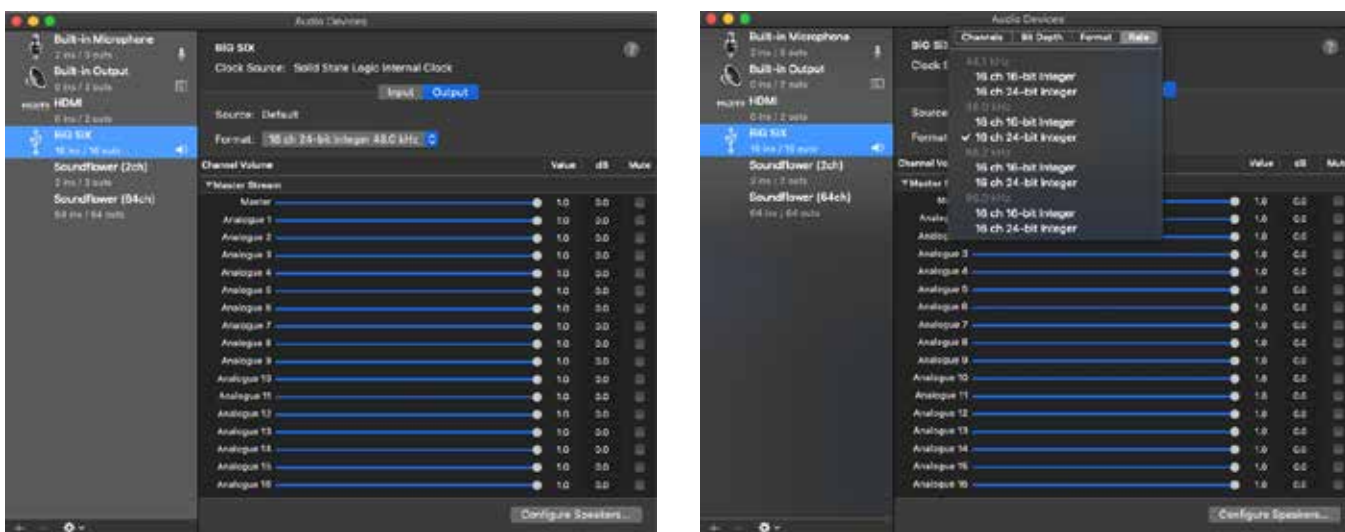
Audio Devices

Built-in Microphone
2 ins / 0 outs
Built-in Output
0 ins / 2 outs
HDMI
HDMI
0 ins / 2 outs
BIG SIX
16 ins / 16 outs
Soundflower (2ch)
2 ins / 2 outs
Soundflower (64ch)
64 ins / 64 outs

BIG SIX
Clock Source: Solid State Logic Internal Clock
Input Output
Source: Default
Format: 16 ch 24-bit Integer 48.0 kHz

| Channel Volume | Value | dB | Mute |
|---|---|---|---|
| ▾Master Stream | | | |
| Master | 1.0 | 0.0 | |
| Analogue 1 | 1.0 | 0.0 | |
| Analogue 2 | 1.0 | 0.0 | |
| Analogue 3 | 1.0 | 0.0 | |
| Analogue 4 | 1.0 | 0.0 | |
| Analogue 5 | 1.0 | 0.0 | |
| Analogue 6 | 1.0 | 0.0 | |
| Analogue 7 | 1.0 | 0.0 | |
| Analogue 8 | 1.0 | 0.0 | |
| Analogue 9 | 1.0 | 0.0 | |
| Analogue 10 | 1.0 | 0.0 | |
| Analogue 11 | 1.0 | 0.0 | |
| Analogue 12 | 1.0 | 0.0 | |
| Analogue 13 | 1.0 | 0.0 | |
| Analogue 14 | 1.0 | 0.0 | |
| Analogue 15 | 1.0 | 0.0 | |
| Analogue 16 | 1.0 | 0.0 | |

Configure Speakers...

Audio Devices

Built-in Microphone
2 ins / 0 outs
Built-in Output
0 ins / 2 outs
HDMI
HDMI
0 ins / 2 outs
BIG SIX
16 ins / 16 outs
Soundflower (2ch)
2 ins / 2 outs
Soundflower (64ch)
64 ins / 64 outs

BIG SI
Clock S
Source
Format

Channels | Bit Depth | Format | Rate
44.1 kHz
16 ch 16-bit Integer
16 ch 24-bit Integer
48.0 kHz
16 ch 16-bit Integer
✓ 16 ch 24-bit Integer
88.2 kHz
16 ch 16-bit Integer
16 ch 24-bit Integer
96.0 kHz
16 ch 16-bit Integer
16 ch 24-bit Integer

| Channel Vo | Value | dB | Mut |
|---|---|---|---|
| ▾Master S | | | |
| M | 1.0 | 0.0 | |
| Analog | 1.0 | 0.0 | |
| Analog | 1.0 | 0.0 | |
| Analogue 3 | 1.0 | 0.0 | |
| Analogue 4 | 1.0 | 0.0 | |
| Analogue 5 | 1.0 | 0.0 | |
| Analogue 6 | 1.0 | 0.0 | |
| Analogue 7 | 1.0 | 0.0 | |
| Analogue 8 | 1.0 | 0.0 | |
| Analogue 9 | 1.0 | 0.0 | |
| Analogue 10 | 1.0 | 0.0 | |
| Analogue 11 | 1.0 | 0.0 | |
| Analogue 12 | 1.0 | 0.0 | |
| Analogue 13 | 1.0 | 0.0 | |
| Analogue 14 | 1.0 | 0.0 | |
| Analogue 15 | 1.0 | 0.0 | |
| Analogue 16 | 1.0 | 0.0 | |

Configure Speakers...